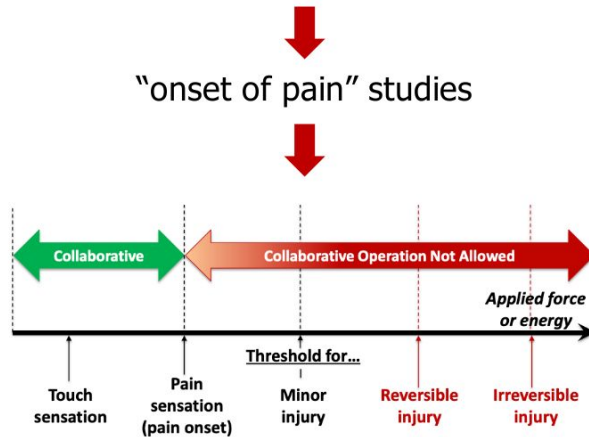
“onset of pain” studies

Collaborative

Collaborative Operation Not Allowed

Applied force or energy

Threshold for...

Touch sensation

Pain sensation (pain onset)

Minor injury

Reversible injury

Irreversible injury